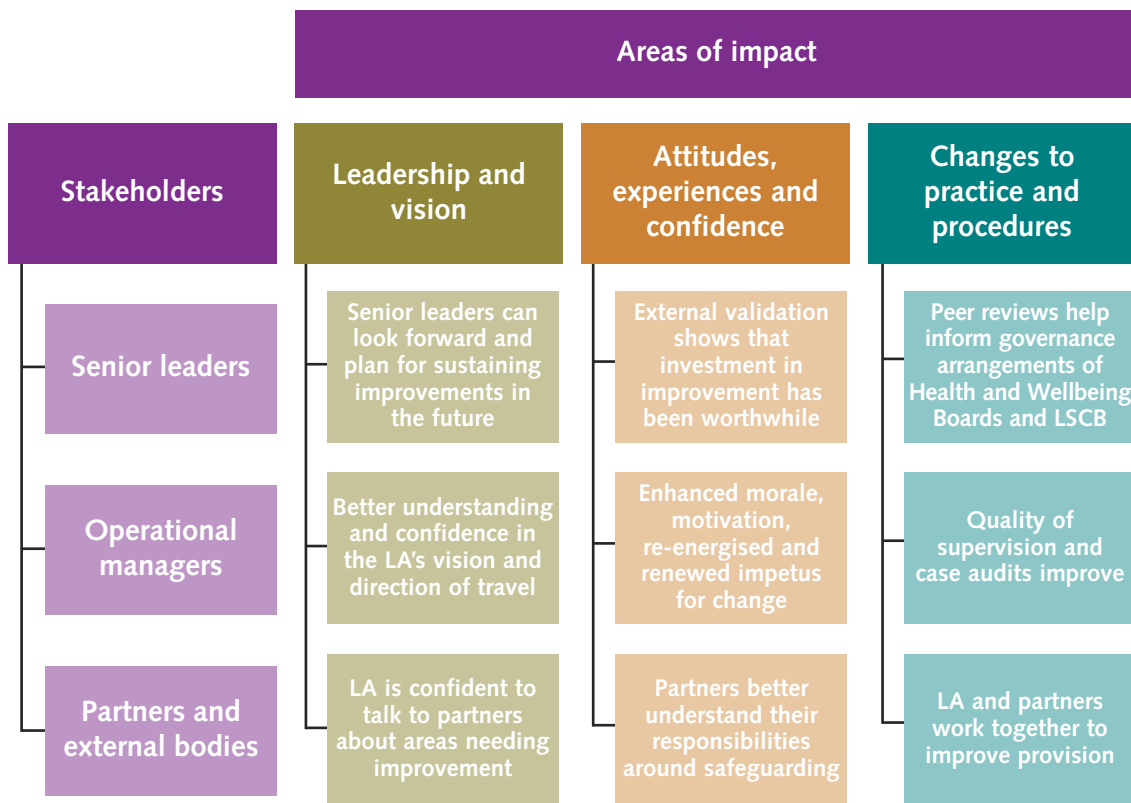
Areas of impact

Stakeholders

Senior leaders

Operational managers

Partners and external bodies

Leadership and vision

Senior leaders can look forward and plan for sustaining improvements in the future

Better understanding and confidence in the LA's vision and direction of travel

LA is confident to talk to partners about areas needing improvement

Attitudes, experiences and confidence

External validation shows that investment in improvement has been worthwhile

Enhanced morale, motivation, re-energised and renewed impetus for change

Partners better understand their responsibilities around safeguarding

Changes to practice and procedures

Peer reviews help inform governance arrangements of Health and Wellbeing Boards and LSCB

Quality of supervision and case audits improve

LA and partners work together to improve provision